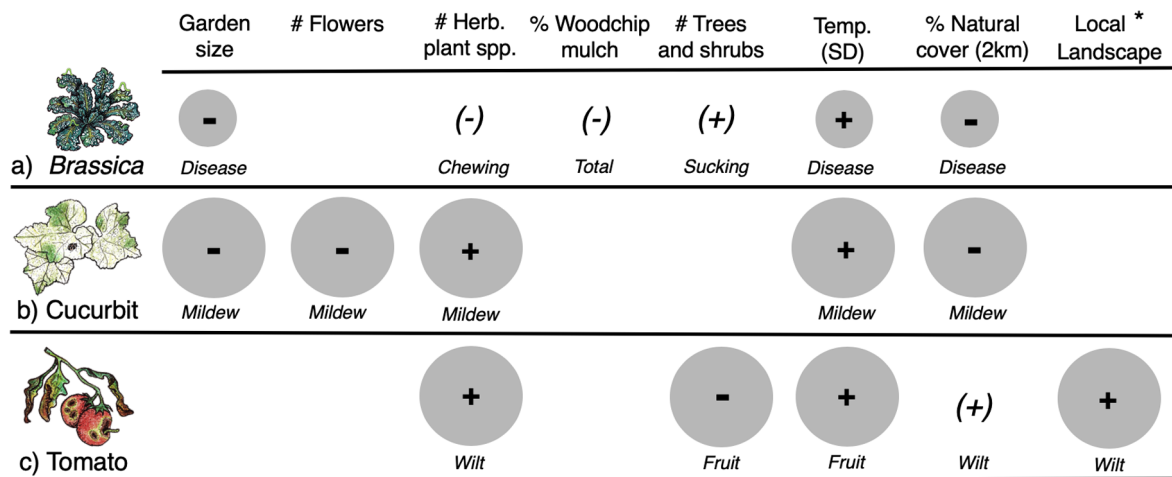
| | Garden size | # Flowers | # Herb. plant spp. | % Woodchip mulch | # Trees and shrubs | Temp. (SD) | % Natural cover (2km) | Local * Landscape |
|---|---|---|---|---|---|---|---|---|
| a) *Brassica* | - Disease | | (-) Chewing | (-) Total | (+) Sucking | + Disease | - Disease | |
| b) Cucurbit | - Mildew | - Mildew | + Mildew | | | + Mildew | - Mildew | |
| c) Tomato | | | + Wilt | | - Fruit | + Fruit | (+) Wilt | + Wilt |